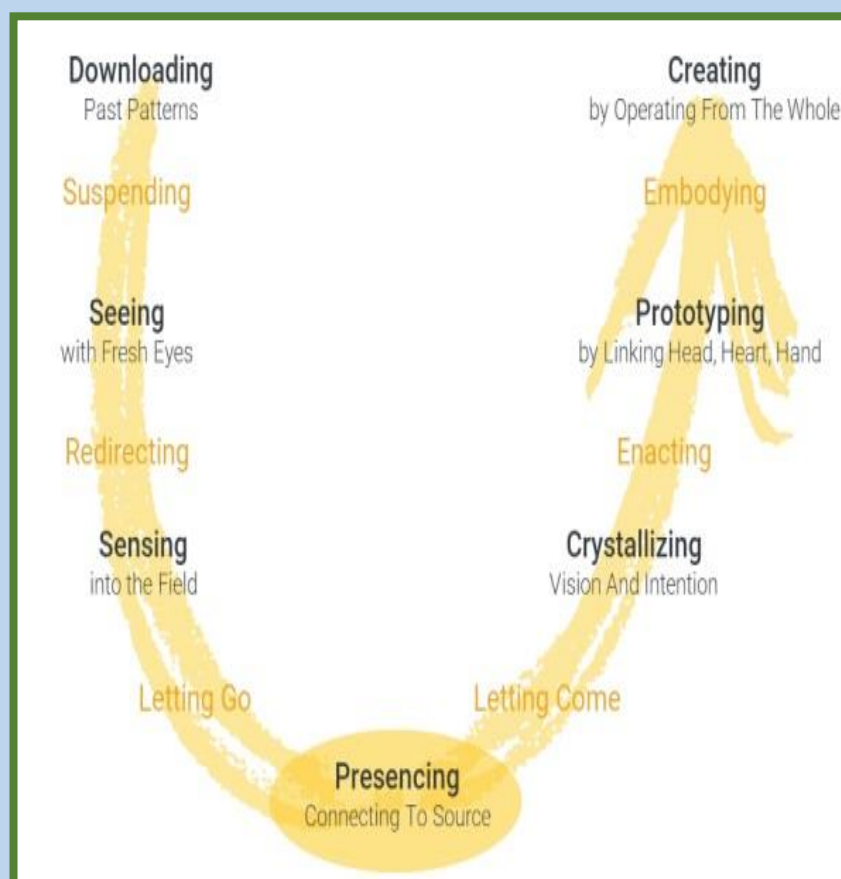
Downloading
Past Patterns

Suspending

Seeing
with Fresh Eyes

Redirecting

Sensing
into the Field

Letting Go

Presencing
Connecting To Source

Letting Come

Crystallizing
Vision And Intention

Enacting

Prototyping
by Linking Head, Heart, Hand

Embodying

Creating
by Operating From The Whole